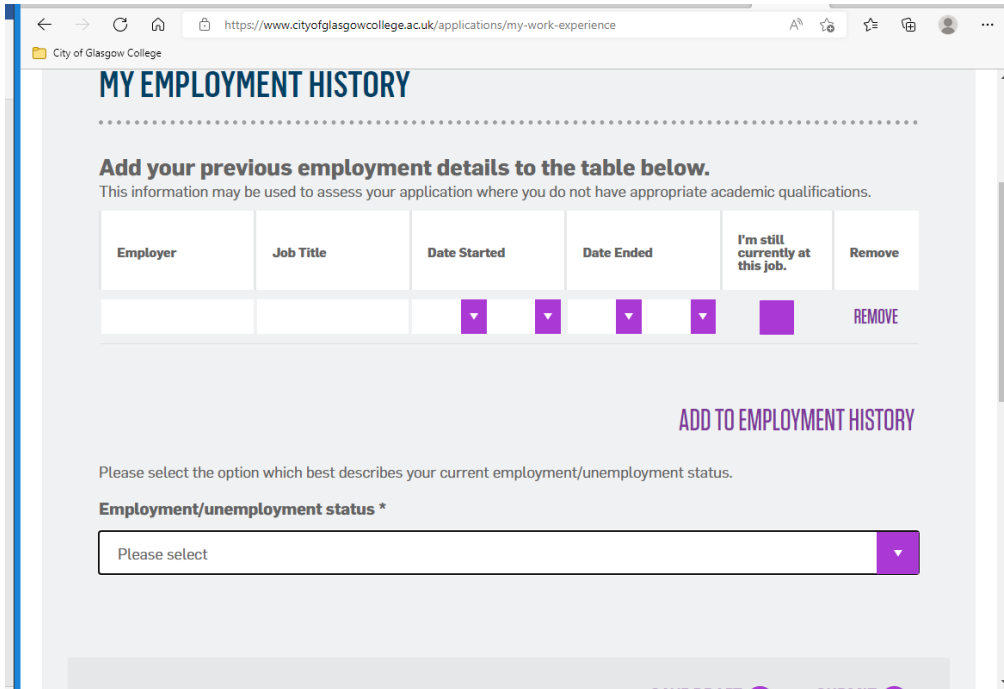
https://www.cityofglasgowcollege.ac.uk/applications/my-work-experience

City of Glasgow College

MY EMPLOYMENT HISTORY

Add your previous employment details to the table below.
This information may be used to assess your application where you do not have appropriate academic qualifications.

| Employer | Job Title | Date Started | Date Ended | I'm still currently at this job. | Remove |
|---|---|---|---|---|---|
| | | | | | REMOVE |

ADD TO EMPLOYMENT HISTORY

Please select the option which best describes your current employment/unemployment status.

Employment/unemployment status *

Please select

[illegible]